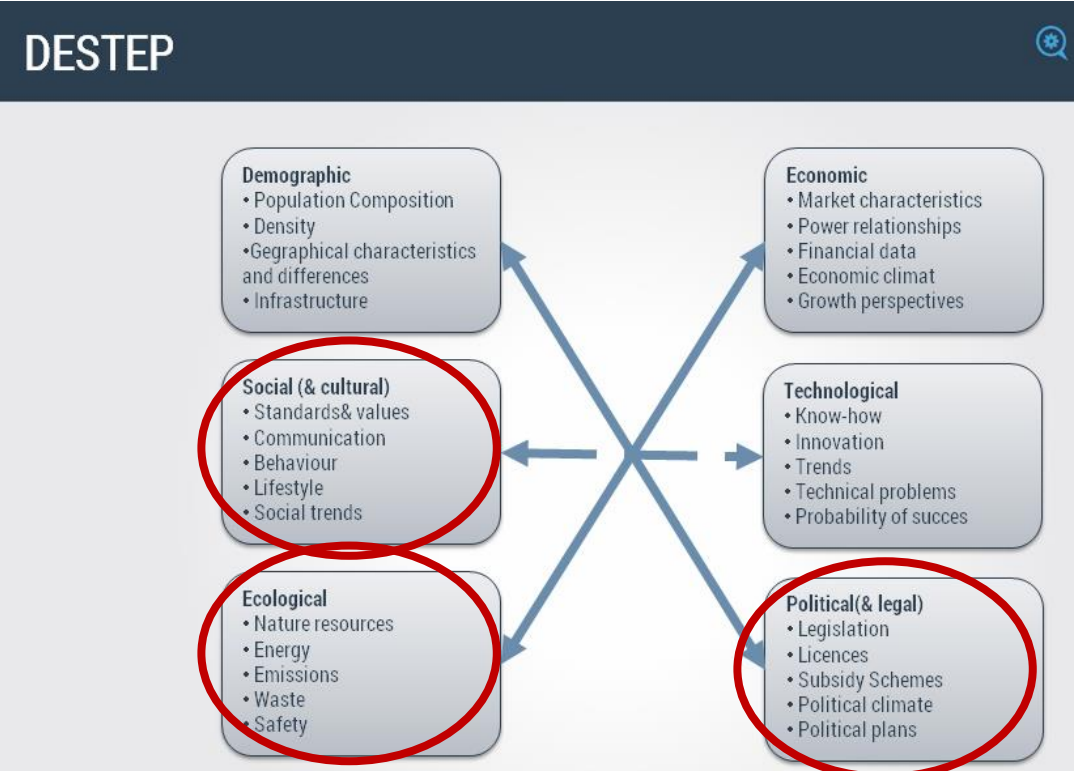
DESTEP

Demographic
• Population Composition
• Density
•Gegraphical characteristics and differences
• Infrastructure

Social (& cultural)
• Standards& values
• Communication
• Behaviour
• Lifestyle
• Social trends

Ecological
• Nature resources
• Energy
• Emissions
• Waste
• Safety

Economic
• Market characteristics
• Power relationships
• Financial data
• Economic climat
• Growth perspectives

Technological
• Know-how
• Innovation
• Trends
• Technical problems
• Probability of succes

Political(& legal)
• Legislation
• Licences
• Subsidy Schemes
• Political climate
• Political plans